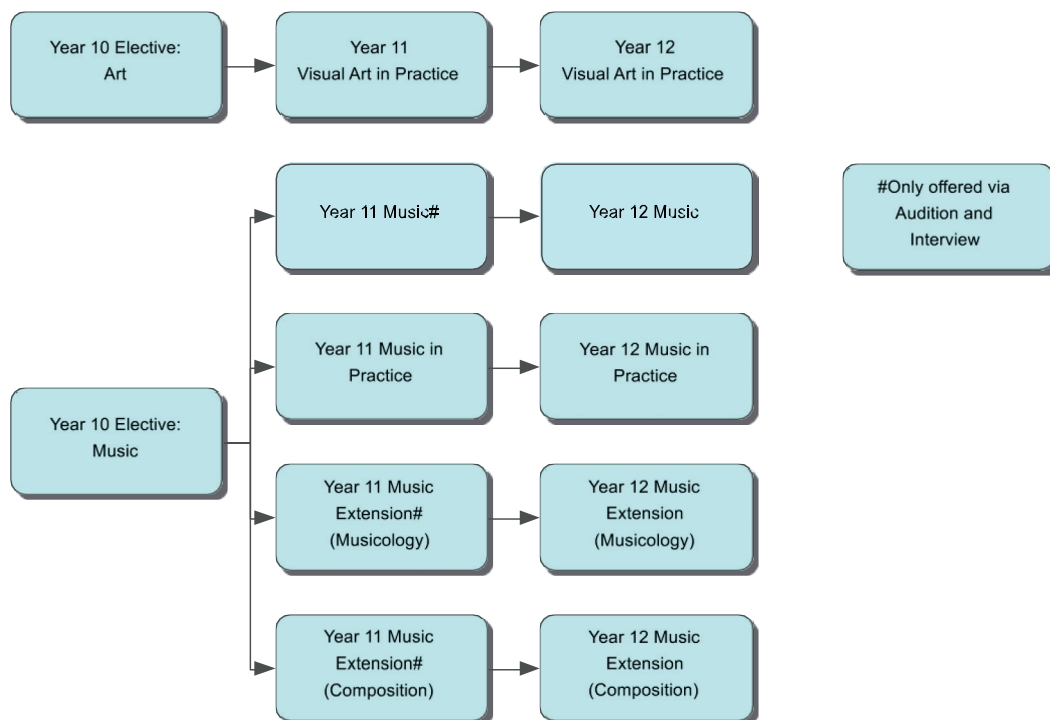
Year 10 Elective: Art

Year 11 Visual Art in Practice

Year 12 Visual Art in Practice

Year 11 Music#

Year 12 Music

#Only offered via Audition and Interview

Year 10 Elective: Music

Year 11 Music in Practice

Year 12 Music in Practice

Year 11 Music Extension# (Musicology)

Year 12 Music Extension (Musicology)

Year 11 Music Extension# (Composition)

Year 12 Music Extension (Composition)